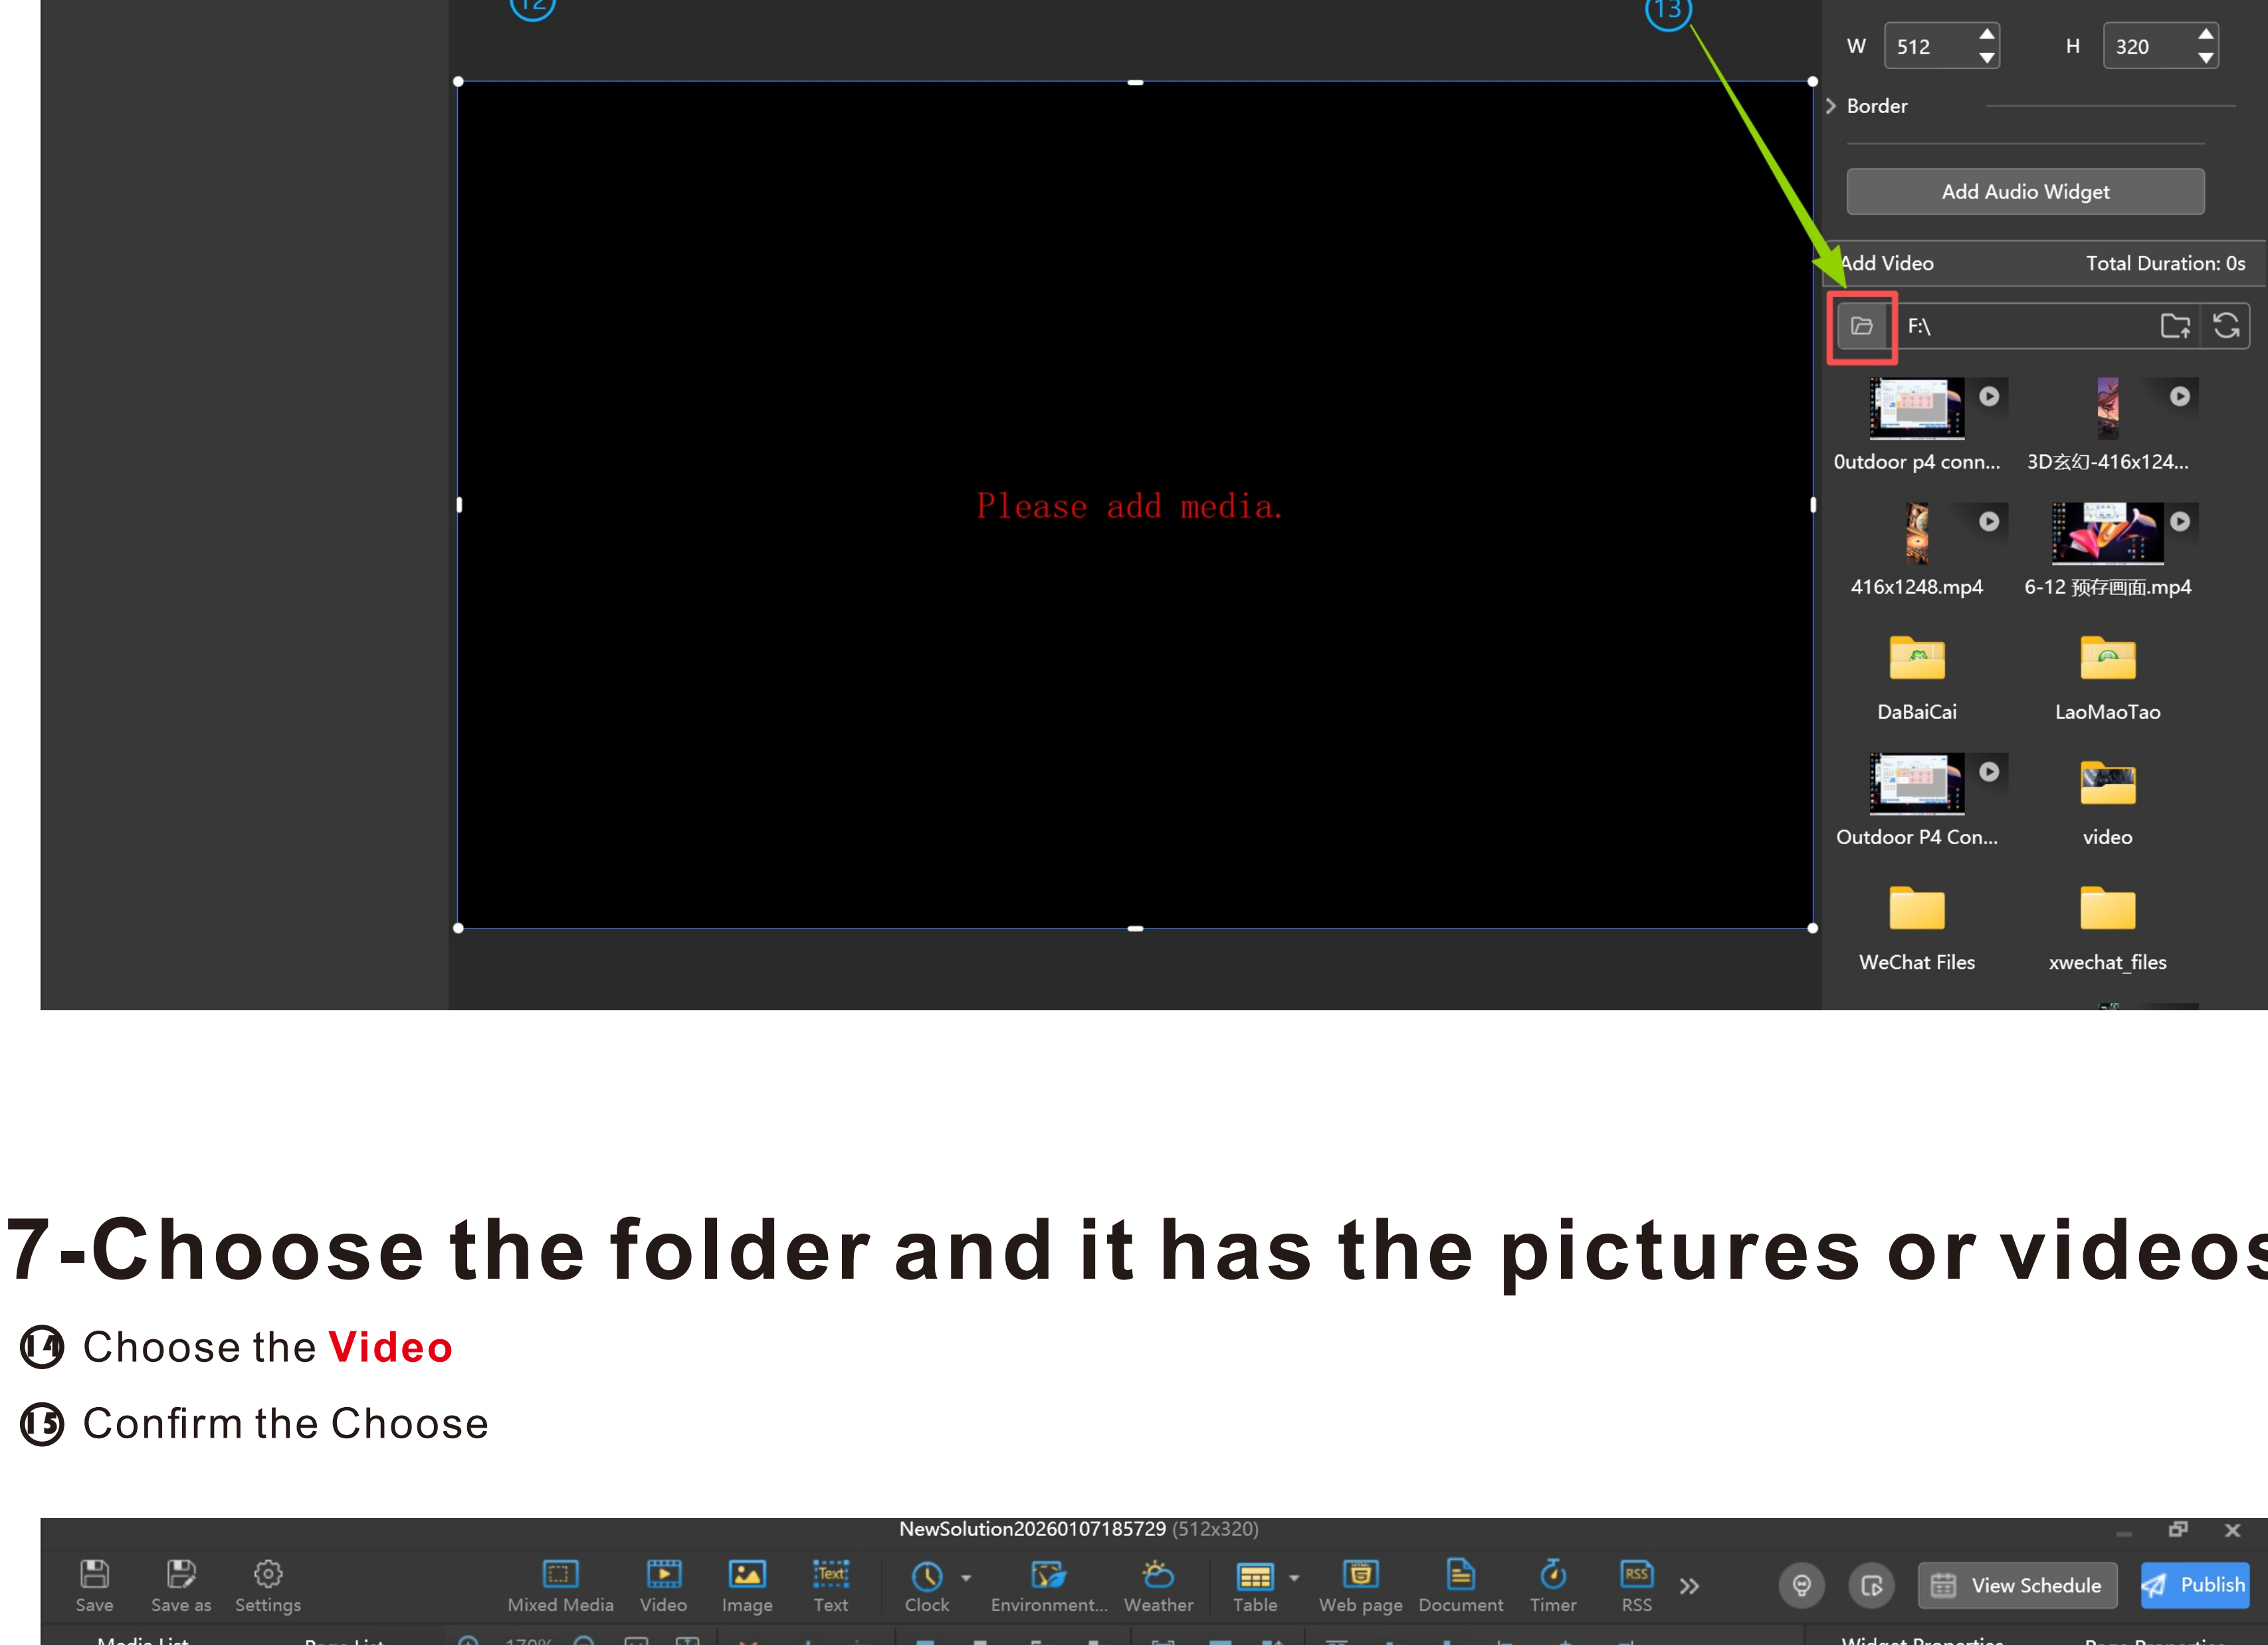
12

13

W 512 H 320

Border

Add Audio Widget

Add Video Total Duration: 0s

F:\

Please add media.

0utdoor p4 conn... 3D玄幻-416x124...

416x1248.mp4 6-12 预存画面.mp4

DaBaiCai LaoMaoTao

Outdoor P4 Con... video

WeChat Files xwechat_files

7-Choose the folder and it has the pictures or videos

⑭ Choose the **Video**

⑮ Confirm the Choose

NewSolution20260107185729 (512x320)

Save Save as Settings Mixed Media Video Image Text Clock Environment... Weather Table Web page Document Timer RSS View Schedule Publish

Media List Page List Widget Properties Page Properties